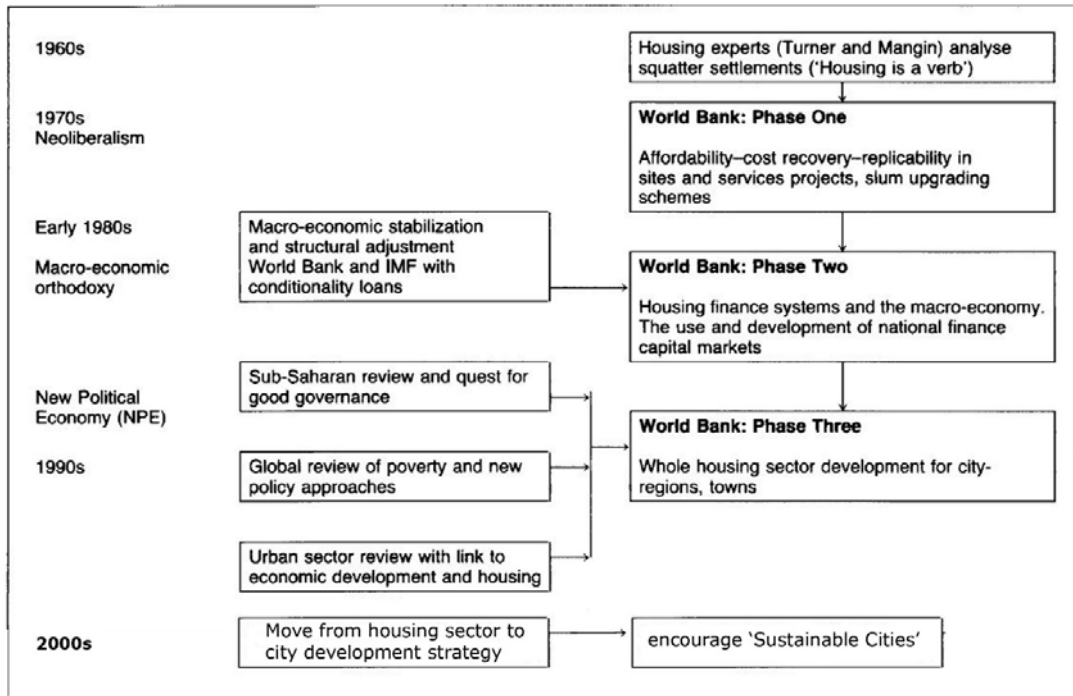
1960s

Housing experts (Turner and Mangin) analyse squatter settlements ('Housing is a verb')

1970s
Neoliberalism

**World Bank: Phase One**

Affordability–cost recovery–replicability in sites and services projects, slum upgrading schemes

Early 1980s

Macro-economic orthodoxy

Macro-economic stabilization and structural adjustment World Bank and IMF with conditionality loans

**World Bank: Phase Two**

Housing finance systems and the macro-economy. The use and development of national finance capital markets

New Political Economy (NPE)

Sub-Saharan review and quest for good governance

**World Bank: Phase Three**

Whole housing sector development for city-regions, towns

1990s

Global review of poverty and new policy approaches

Urban sector review with link to economic development and housing

**2000s**

Move from housing sector to city development strategy

encourage 'Sustainable Cities'